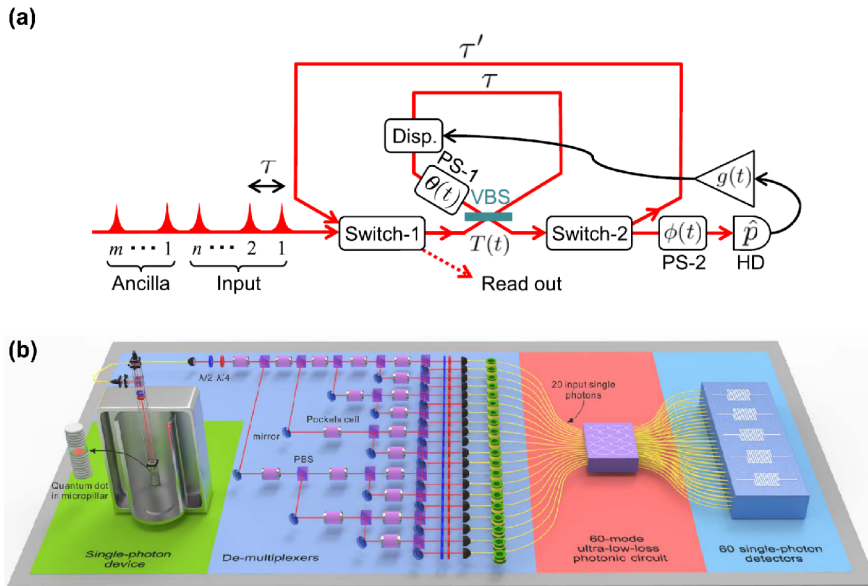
(a)

$\tau'$

$\tau$

Disp.

PS-1

$\theta(t)$

VBS

$g(t)$

$\tau$

Switch-1

$T(t)$

Switch-2

$\phi(t)$

$\hat{p}$

$m \cdots 1$

$n \cdots 2 \quad 1$

Ancilla

Input

Read out

PS-2

HD

(b)

λ/2 λ/4

Pockels cell

mirror

PBS

Quantum dot in micropillar

20 input single photons

Single-photon device

De-multiplexers

60-mode ultra-low-loss photonic circuit

60 single-photon detectors